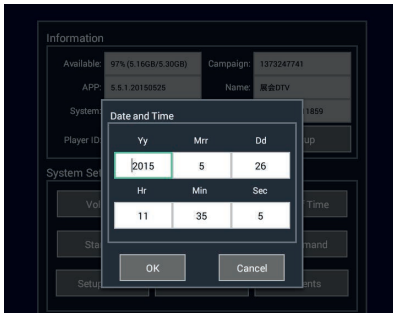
Information

Available: 97% (5.16GB/5.30GB)

Campaign: 1373247741

APP: 5.5.1.20150525

Name: 展会DTV

System

1859

Player ID

up

System Set

Vol

Time

Sta

mand

Setup

ents

Date and Time

| Yy | Mrr | Dd |
|---|---|---|
| 2015 | 5 | 26 |
| Hr | Min | Sec |
| 11 | 35 | 5 |

OK

Cancel